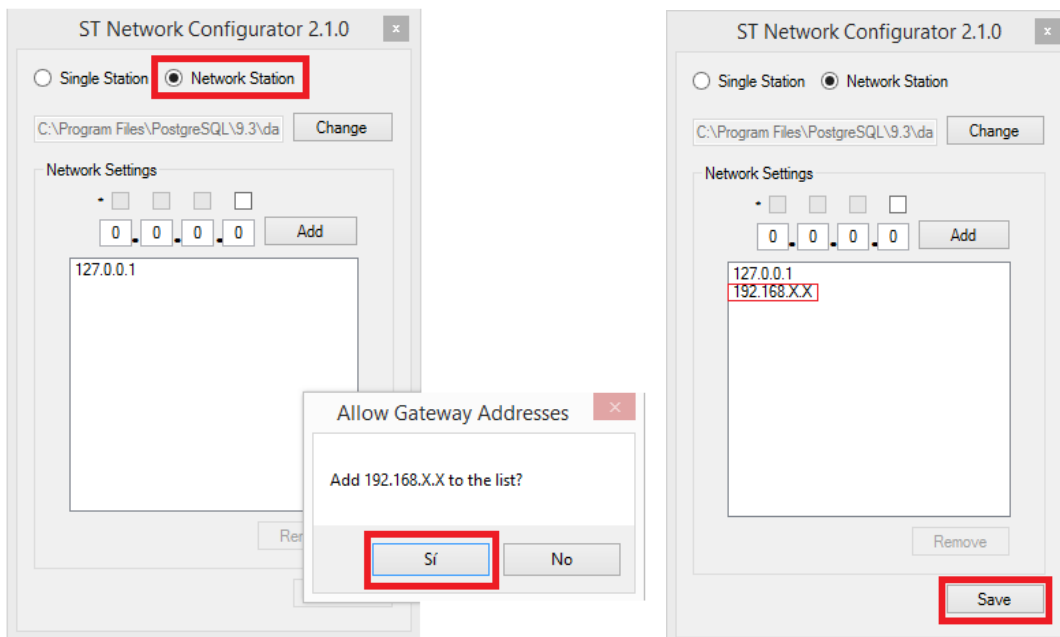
ST Network Configurator 2.1.0

Single Station Network Station

C:\Program Files\PostgreSQL\9.3\da Change

Network Settings

0 . 0 . 0 . 0 Add

127.0.0.1

Ren

Allow Gateway Addresses

Add 192.168.X.X to the list?

Sí No

ST Network Configurator 2.1.0

Single Station Network Station

C:\Program Files\PostgreSQL\9.3\da Change

Network Settings

0 . 0 . 0 . 0 Add

127.0.0.1
192.168.X.X

Remove

Save